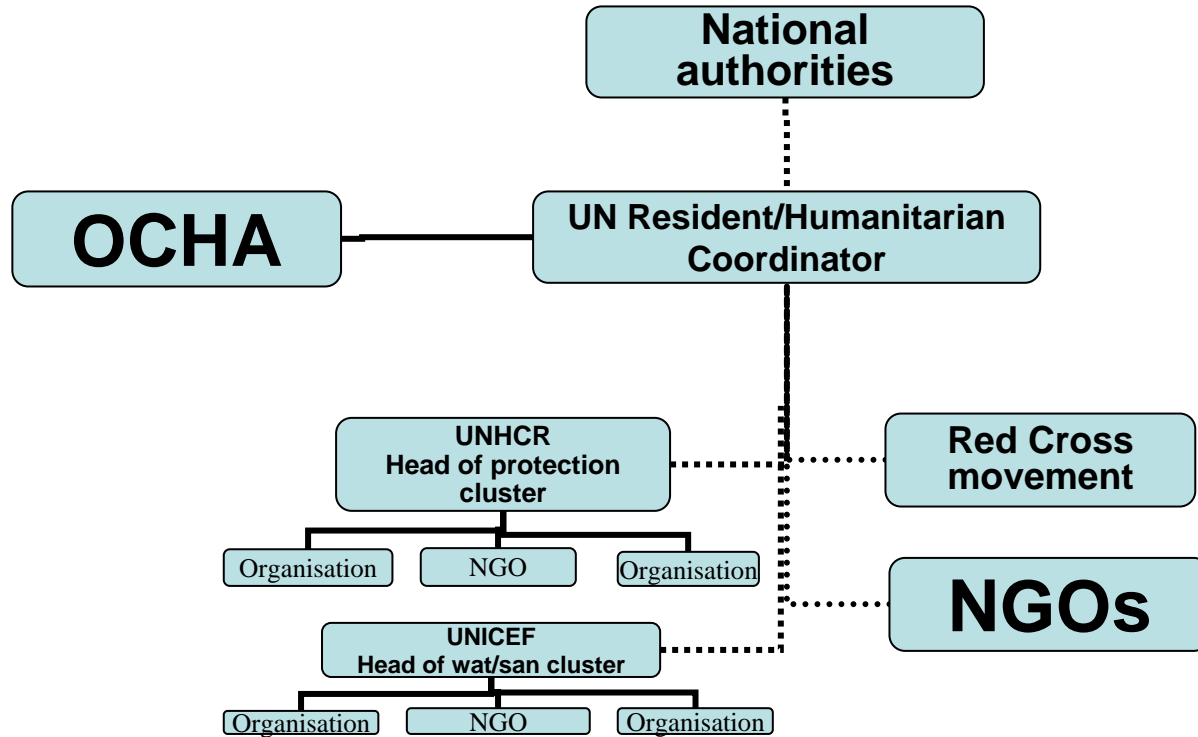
National authorities

OCHA

UN Resident/Humanitarian Coordinator

UNHCR
Head of protection cluster

Red Cross movement

Organisation

NGO

Organisation

NGOs

UNICEF
Head of wat/san cluster

Organisation

NGO

Organisation